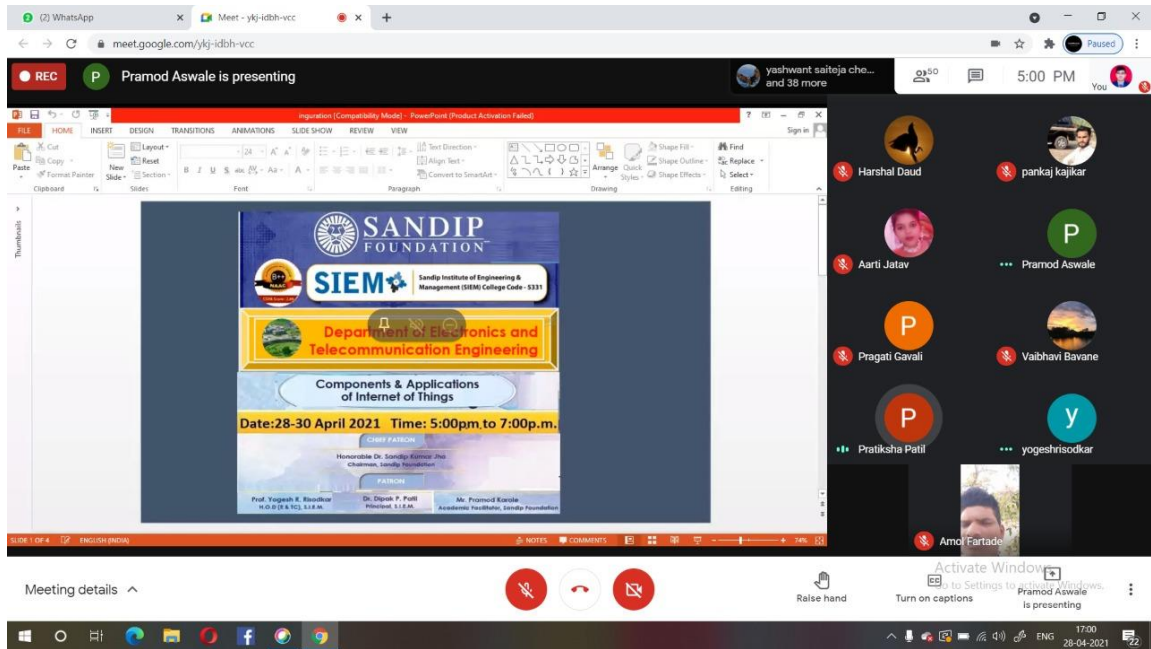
(2) WhatsApp
Meet - ykj-idbh-vcc
meet.google.com/ykj-idbh-vcc
Paused
REC
P Pramod Aswale is presenting
yashwant saiteja che... and 38 more
50
5:00 PM
You

inguration (Compatibility Mode) - PowerPoint (Product Activation Failed)
FILE HOME INSERT DESIGN TRANSITIONS ANIMATIONS SLIDE SHOW REVIEW VIEW
Sign in
Cut
Copy
Format Painter
Paste
Clipboard
New Slide
Layout
Reset
Section
Slides
Font
Text Direction
Align Text
Convert to SmartArt
Paragraph
Arrange
Quick Styles
Shape Fill
Shape Outline
Shape Effects
Drawing
Find
Replace
Select
Editing
Thumbnails

SANDIP
FOUNDATION
SIEM
Sandip Institute of Engineering & Management (SIEM) College Code - 5331
Department of Electronics and Telecommunication Engineering
Components & Applications of Internet of Things
Date:28-30 April 2021 Time: 5:00pm to 7:00p.m.
CHIEF PATRON
Honorable Dr. Sandip Kumar Jha
Chairman, Sandip Foundation
PATRON
Prof. Yogesh R. Risodkar
H.O.D (E & TC), S.I.E.M.
Dr. Dipak P. Patil
Principal, S.I.E.M.
Mr. Pramod Karole
Academic Facilitator, Sandip Foundation

SLIDE 1 OF 4 ENGLISH (INDIA)
NOTES COMMENTS
74%

Harshal Daud
pankaj kajikar
Aarti Jatav
Pramod Aswale
Pragati Gavali
Vaibhavi Bavane
Pratiksha Patil
yogeshrisodkar
Amol Fartade

Meeting details
Raise hand
Turn on captions
Pramod Aswale is presenting
Activate Windows
Go to Settings to activate Windows.

ENG
17:00
28-04-2021
22